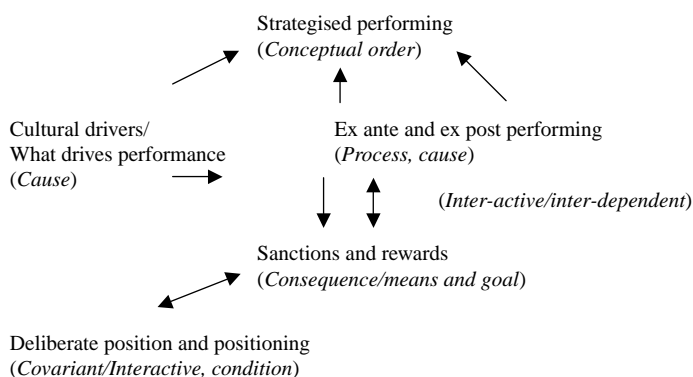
Strategised performing
(Conceptual order)

Cultural drivers/
What drives performance
(Cause)

Ex ante and ex post performing
(Process, cause)

(Inter-active/inter-dependent)

Sanctions and rewards
(Consequence/means and goal)

Deliberate position and positioning
(Covariant/Interactive, condition)